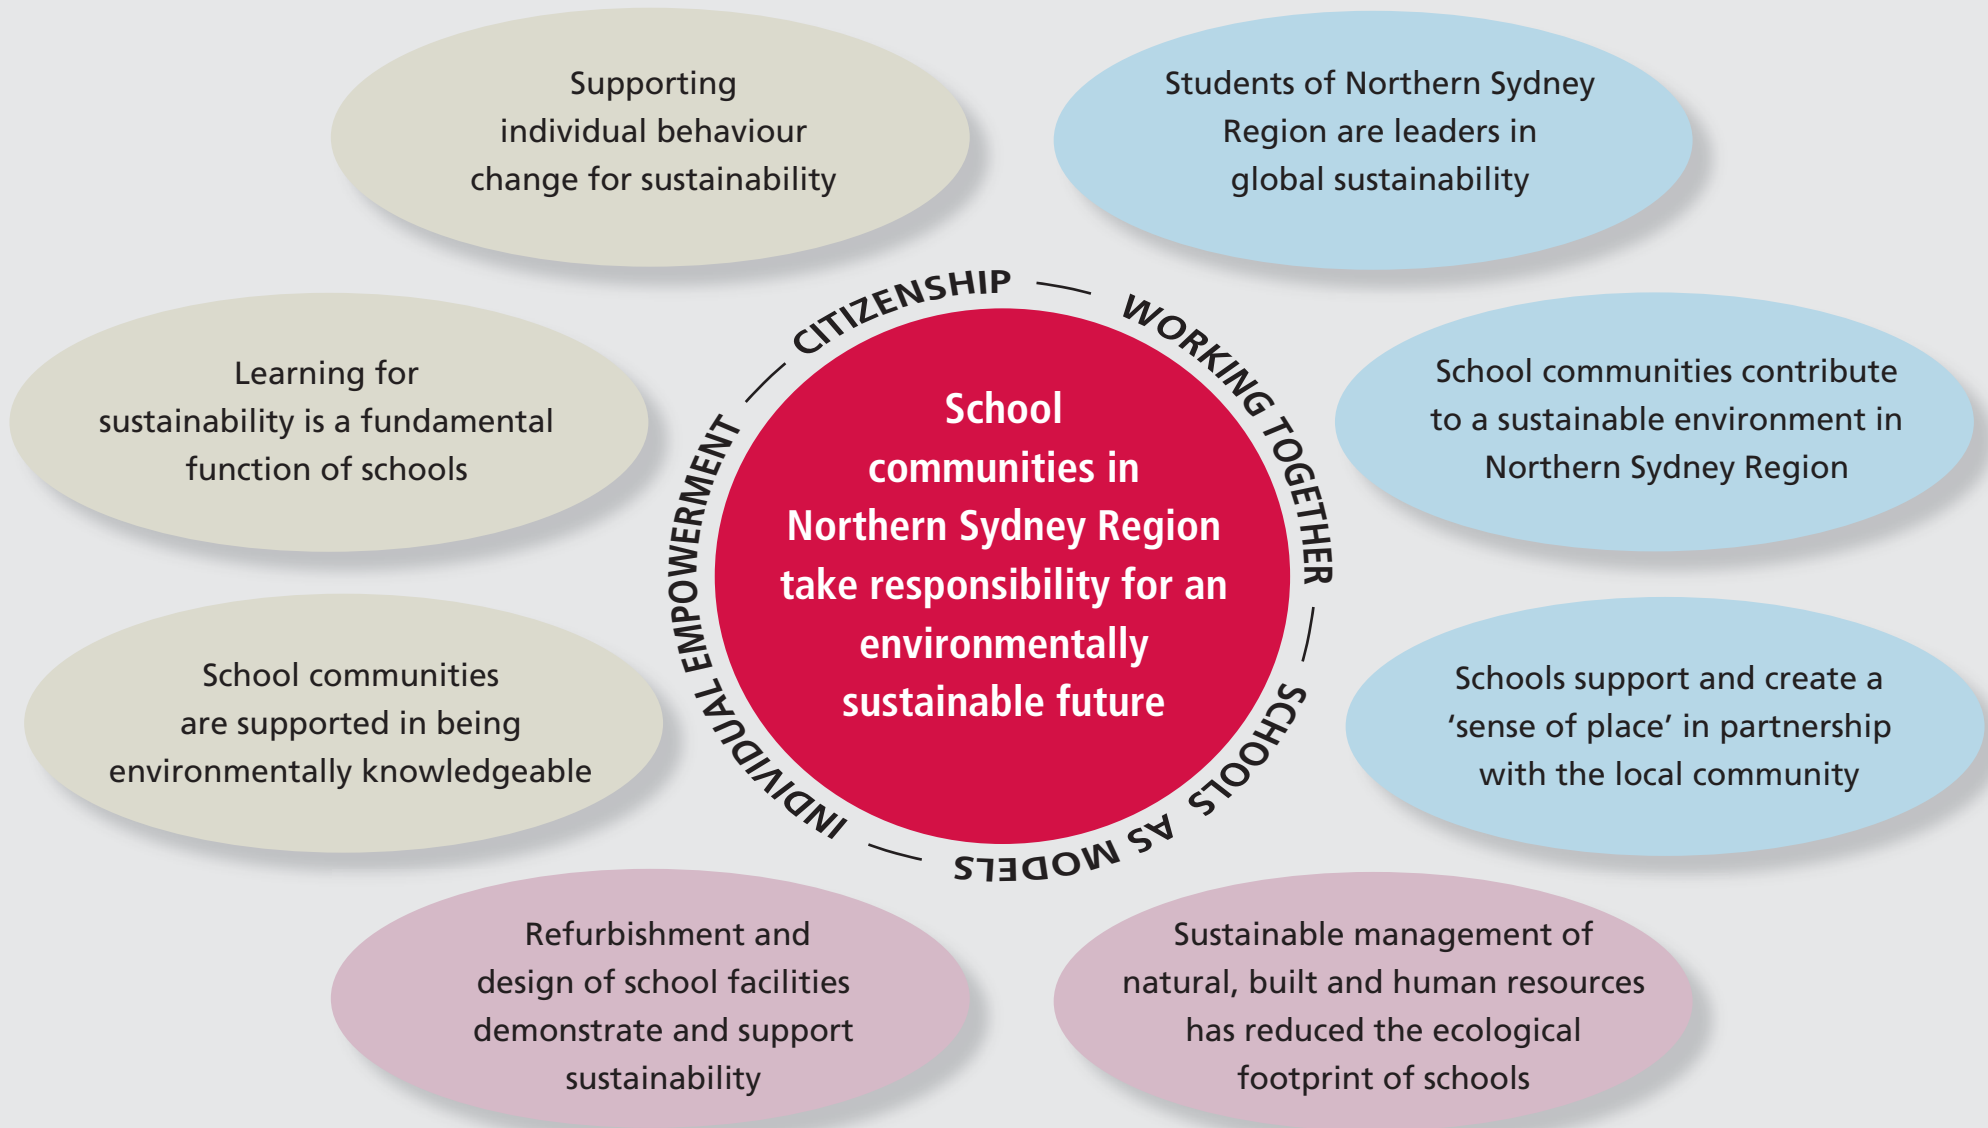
Supporting individual behaviour change for sustainability

Students of Northern Sydney Region are leaders in global sustainability

Learning for sustainability is a fundamental function of schools

School communities contribute to a sustainable environment in Northern Sydney Region

CITIZENSHIP

WORKING TOGETHER

SCHOOLS AS MODELS

INDIVIDUAL EMPOWERMENT

School communities in Northern Sydney Region take responsibility for an environmentally sustainable future

School communities are supported in being environmentally knowledgeable

Schools support and create a 'sense of place' in partnership with the local community

Refurbishment and design of school facilities demonstrate and support sustainability

Sustainable management of natural, built and human resources has reduced the ecological footprint of schools